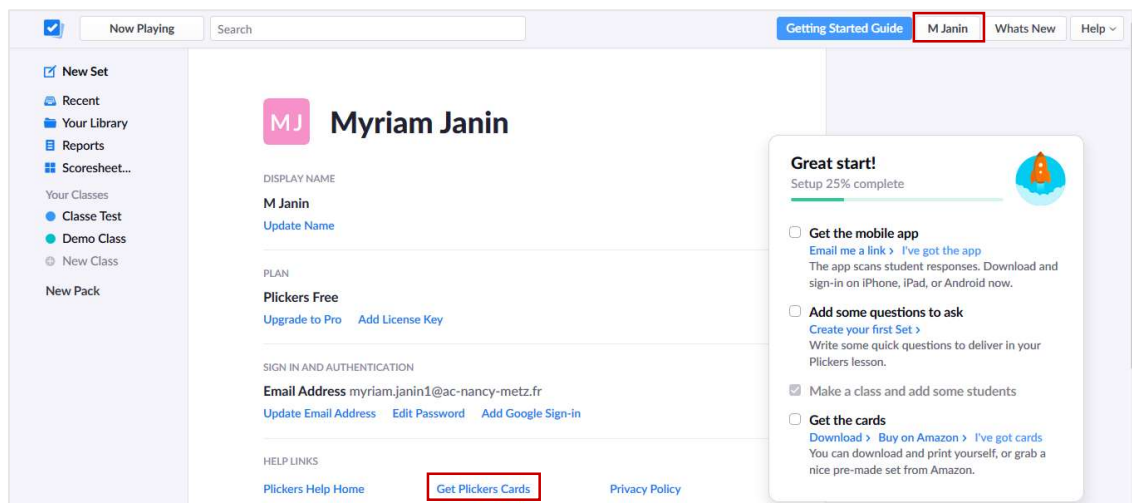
Now Playing
Search
Getting Started Guide
M Janin
Whats New
Help

New Set
Recent
Your Library
Reports
Scoresheet...
Your Classes
Classe Test
Demo Class
New Class
New Pack

MJ
Myriam Janin

DISPLAY NAME
M Janin
Update Name

PLAN
Plickers Free
Upgrade to Pro
Add License Key

SIGN IN AND AUTHENTICATION
Email Address myriam.janin1@ac-nancy-metz.fr
Update Email Address
Edit Password
Add Google Sign-in

HELP LINKS
Plickers Help Home
Get Plickers Cards
Privacy Policy

Great start!
Setup 25% complete

Get the mobile app
Email me a link › I've got the app
The app scans student responses. Download and sign-in on iPhone, iPad, or Android now.

Add some questions to ask
Create your first Set ›
Write some quick questions to deliver in your Plickers lesson.

Make a class and add some students

Get the cards
Download › Buy on Amazon › I've got cards
You can download and print yourself, or grab a nice pre-made set from Amazon.